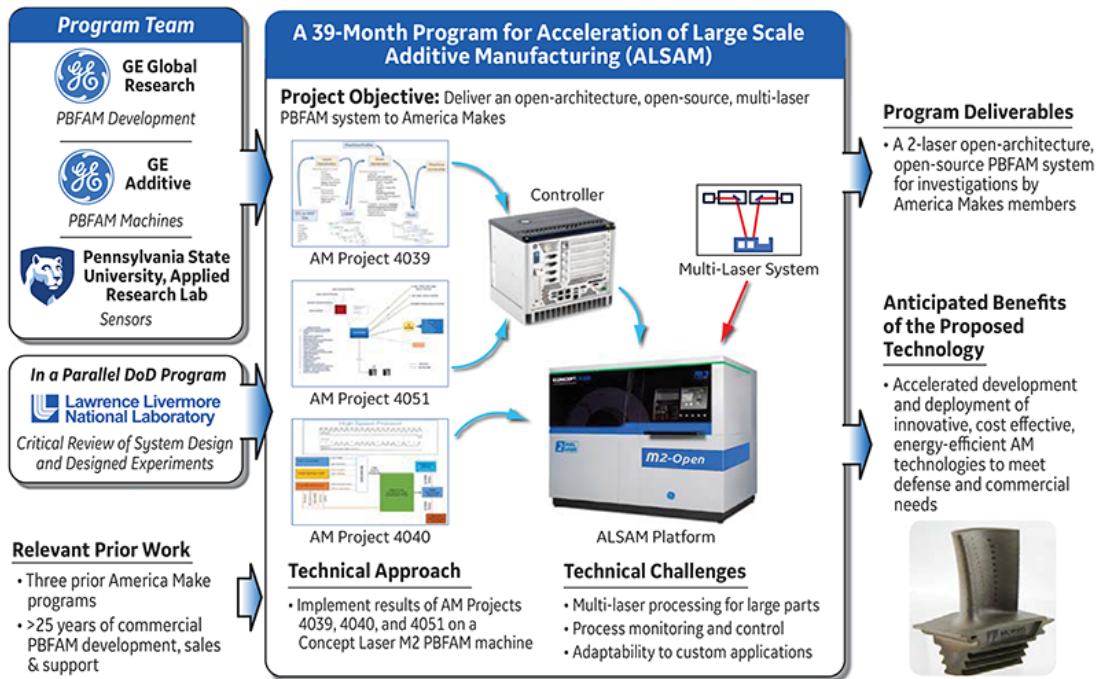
Program Team

GE Global Research
PBFAM Development

GE Additive
PBFAM Machines

Pennsylvania State University, Applied Research Lab
Sensors

In a Parallel DoD Program
Lawrence Livermore National Laboratory
Critical Review of System Design and Designed Experiments

Relevant Prior Work
• Three prior America Make programs
• >25 years of commercial PBFAM development, sales & support

A 39-Month Program for Acceleration of Large Scale Additive Manufacturing (ALSAM)

Project Objective: Deliver an open-architecture, open-source, multi-laser PBFAM system to America Makes

AM Project 4039

Controller

Multi-Laser System

AM Project 4051

AM Project 4040

ALSAM Platform

M2-Open

Technical Approach
• Implement results of AM Projects 4039, 4040, and 4051 on a Concept Laser M2 PBFAM machine

Technical Challenges
• Multi-laser processing for large parts
• Process monitoring and control
• Adaptability to custom applications

Program Deliverables
• A 2-laser open-architecture, open-source PBFAM system for investigations by America Makes members

Anticipated Benefits of the Proposed Technology
• Accelerated development and deployment of innovative, cost effective, energy-efficient AM technologies to meet defense and commercial needs